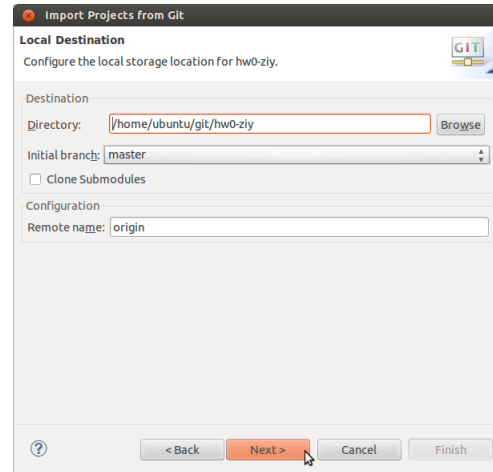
Import Projects from Git

Local Destination

Configure the local storage location for hw0-ziy.

GIT

Destination

Directory: /home/ubuntu/git/hw0-ziy

Browse

Initial branch: master

Clone Submodules

Configuration

Remote name: origin

?

< Back

Next >

Cancel

Finish